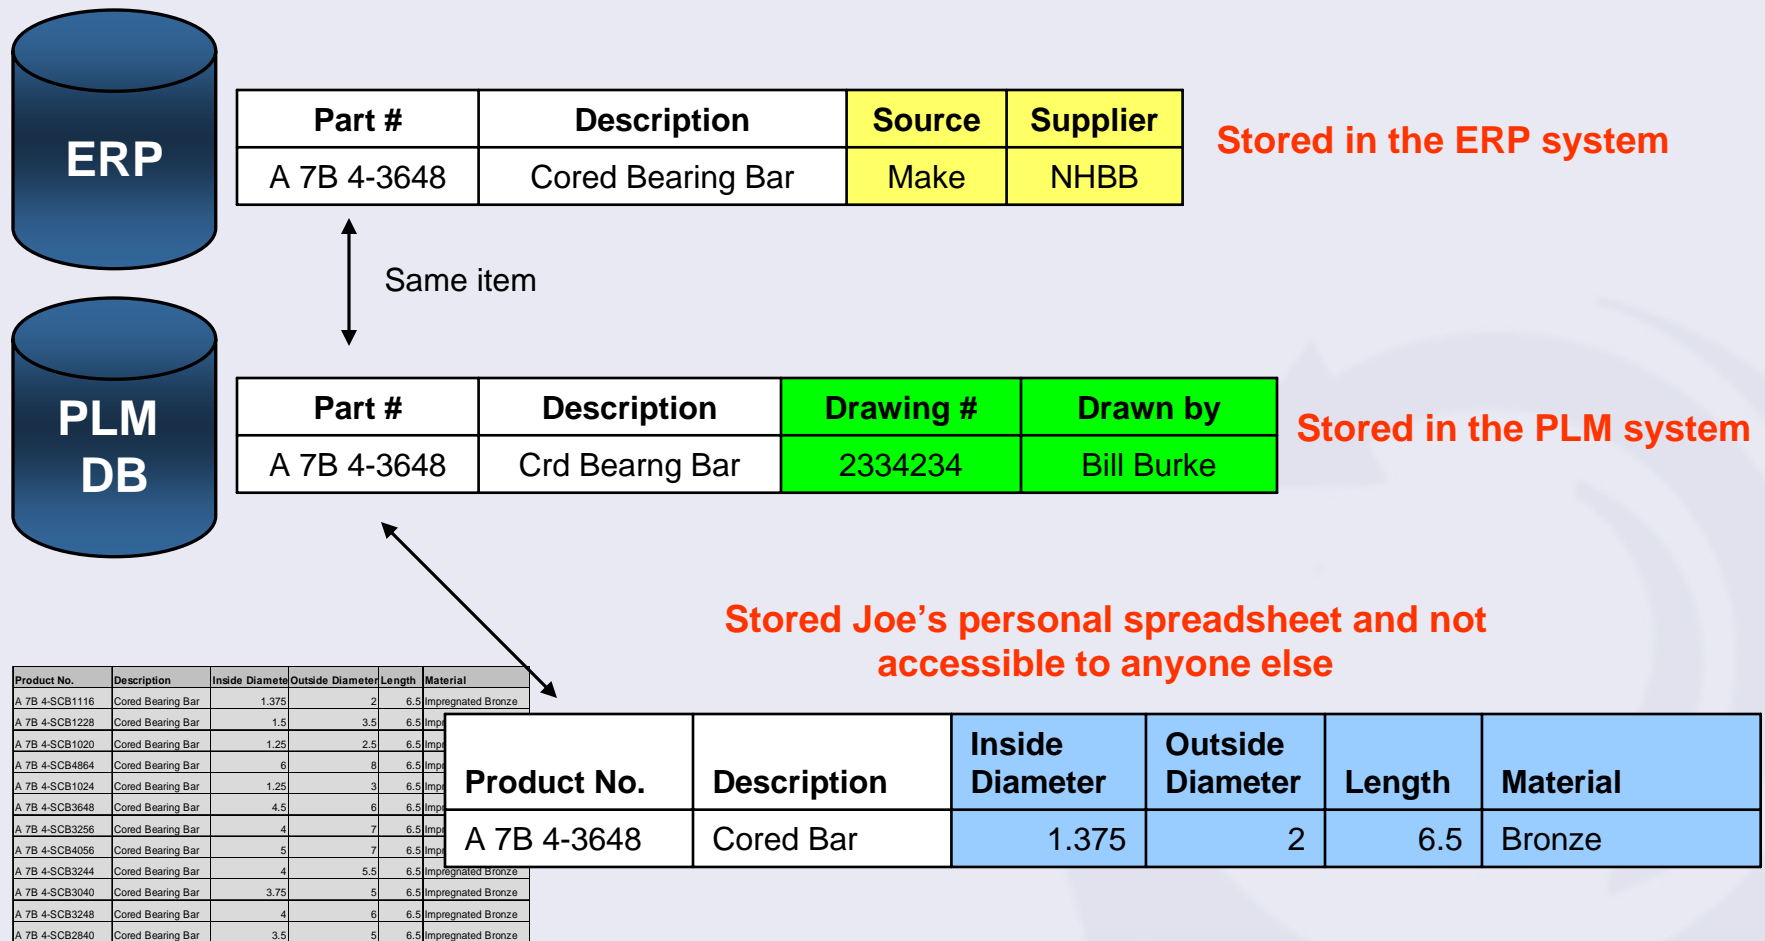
ERP

| Part # | Description | Source | Supplier |
|---|---|---|---|
| A 7B 4-3648 | Cored Bearing Bar | Make | NHBB |

Stored in the ERP system

Same item

PLM DB

| Part # | Description | Drawing # | Drawn by |
|---|---|---|---|
| A 7B 4-3648 | Crd Bearng Bar | 2334234 | Bill Burke |

Stored in the PLM system

Stored Joe's personal spreadsheet and not accessible to anyone else

| Product No. | Description | Inside Diamete | Outside Diameter | Length | Material |
|---|---|---|---|---|---|
| A 7B 4-SCB1116 | Cored Bearing Bar | 1.375 | 2 | 6.5 | Impregnated Bronze |
| A 7B 4-SCB1228 | Cored Bearing Bar | 1.5 | 3.5 | 6.5 | Impr |
| A 7B 4-SCB1020 | Cored Bearing Bar | 1.25 | 2.5 | 6.5 | Impr |
| A 7B 4-SCB4864 | Cored Bearing Bar | 6 | 8 | 6.5 | Impr |
| A 7B 4-SCB1024 | Cored Bearing Bar | 1.25 | 3 | 6.5 | Impr |
| A 7B 4-SCB3648 | Cored Bearing Bar | 4.5 | 6 | 6.5 | Impr |
| A 7B 4-SCB3256 | Cored Bearing Bar | 4 | 7 | 6.5 | Impr |
| A 7B 4-SCB4056 | Cored Bearing Bar | 5 | 7 | 6.5 | Impr |
| A 7B 4-SCB3244 | Cored Bearing Bar | 4 | 5.5 | 6.5 | Impregnated Bronze |
| A 7B 4-SCB3040 | Cored Bearing Bar | 3.75 | 5 | 6.5 | Impregnated Bronze |
| A 7B 4-SCB3248 | Cored Bearing Bar | 4 | 6 | 6.5 | Impregnated Bronze |
| A 7B 4-SCB2840 | Cored Bearing Bar | 3.5 | 5 | 6.5 | Impregnated Bronze |

| Product No. | Description | Inside Diameter | Outside Diameter | Length | Material |
|---|---|---|---|---|---|
| A 7B 4-3648 | Cored Bar | 1.375 | 2 | 6.5 | Bronze |